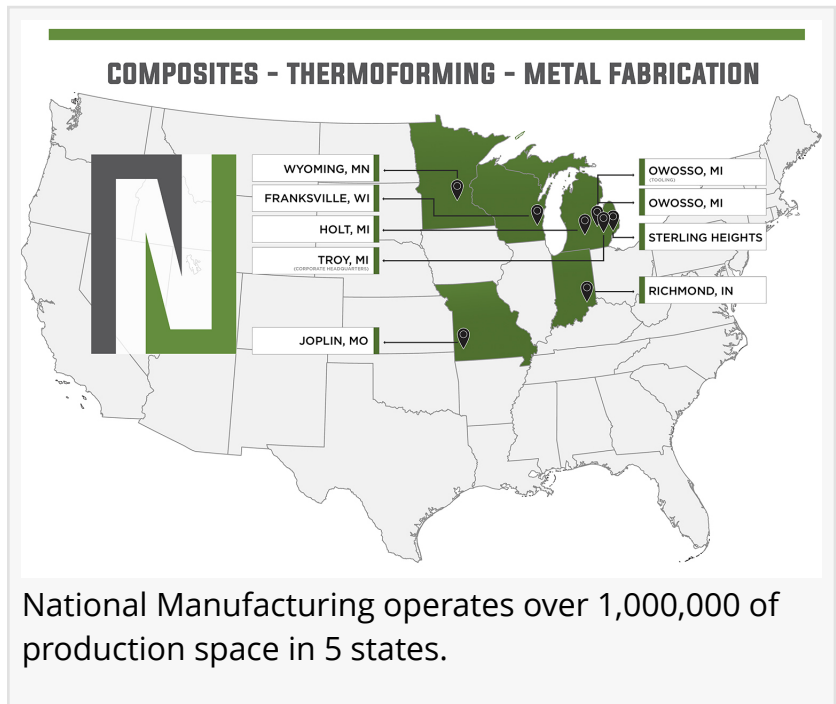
COMPOSITES - THERMOFORMING - METAL FABRICATION

WYOMING, MN

FRANKSVILLE, WI

HOLT, MI

TROY, MI
(CORPORATE HEADQUARTERS)

JOPLIN, MO

OWOSSO, MI
(TOOLING)

OWOSSO, MI

STERLING HEIGHTS

RICHMOND, IN

National Manufacturing operates over 1,000,000 of production space in 5 states.